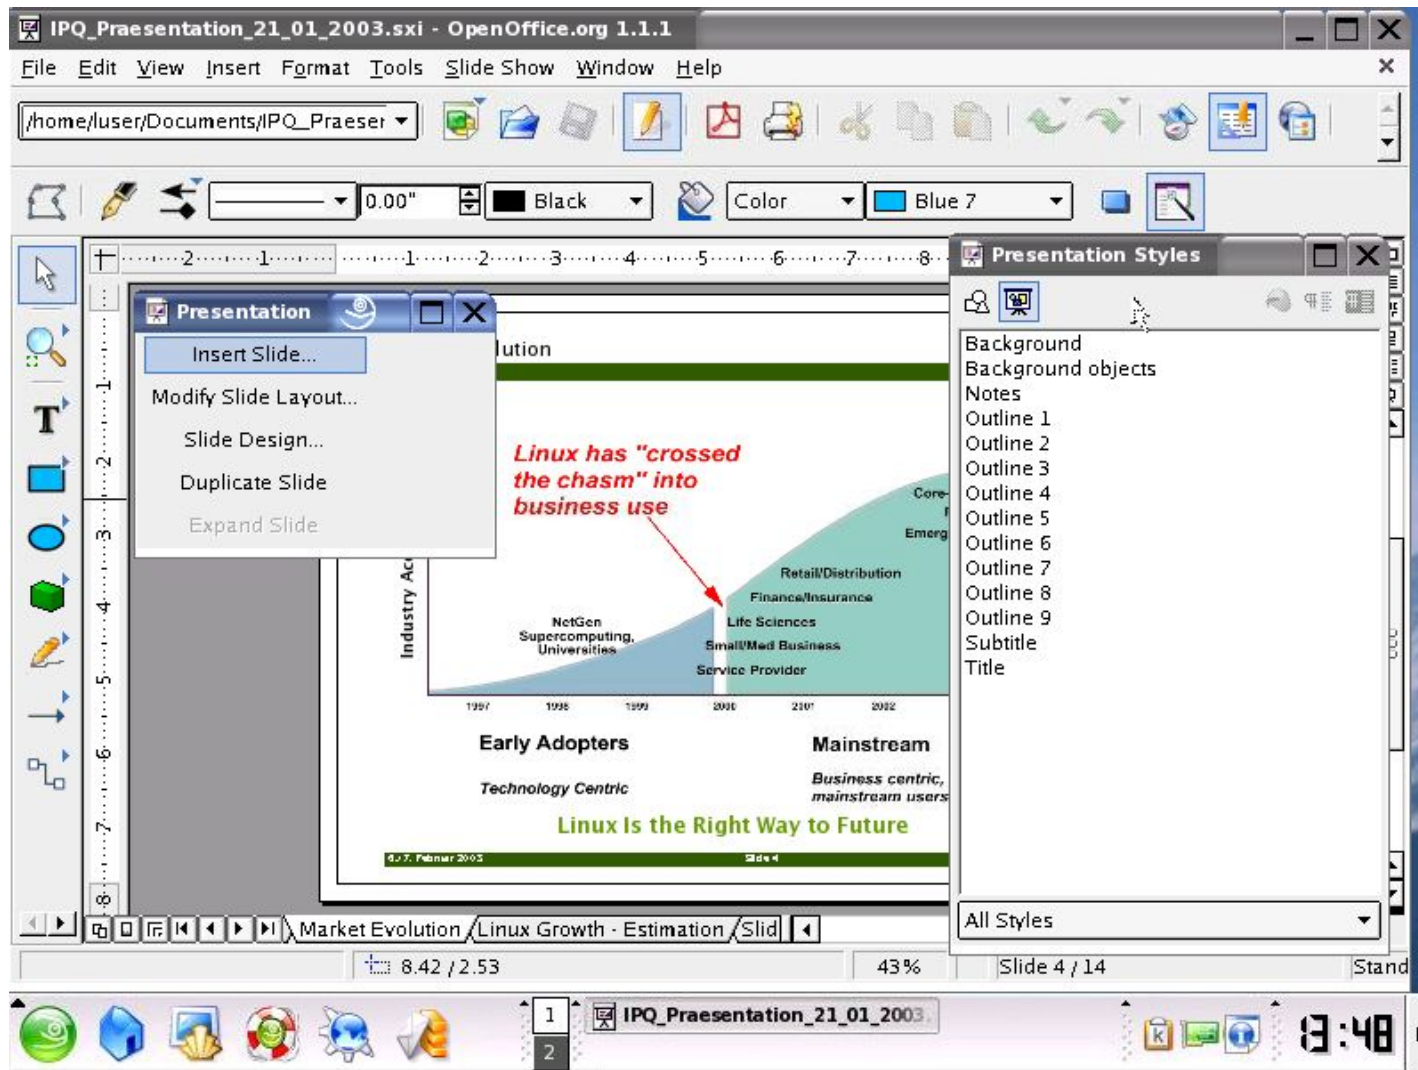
IPQ_Praesentation_21_01_2003.sxi - OpenOffice.org 1.1.1

File Edit View Insert Format Tools Slide Show Window Help

/home/luser/Documents/IPQ_Praeser

0.00" Black Color Blue 7

Presentation

Insert Slide...
Modify Slide Layout...
Slide Design...
Duplicate Slide
Expand Slide

lution

Linux has "crossed the chasm" into business use

Industry Ac

Core
Emerg
Retail/Distribution
Finance/Insurance
Life Sciences
Small/Med Business
Service Provider
NetGen
Supercomputing,
Universities

1997 1998 1999 2000 2001 2002

Early Adopters
Technology Centric

Mainstream
Business centric, mainstream users

Linux Is the Right Way to Future

6./7. Februar 2003 Slide 4

Presentation Styles

Background
Background objects
Notes
Outline 1
Outline 2
Outline 3
Outline 4
Outline 5
Outline 6
Outline 7
Outline 8
Outline 9
Subtitle
Title

All Styles

Market Evolution Linux Growth - Estimation Slid

8.42 / 2.53 43% Slide 4 / 14 Stand

1 2

IPQ_Praesentation_21_01_2003

13:48